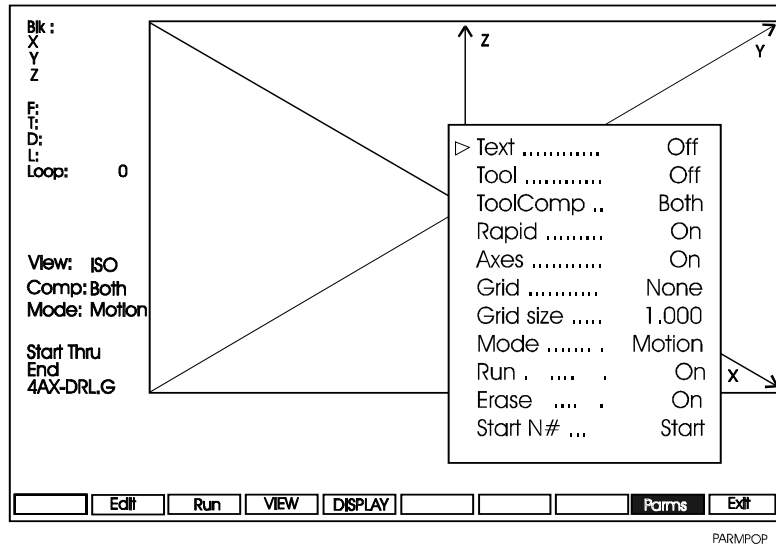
Blk :
X
Y
Z

F:
T:
D:
L:
Loop: 0

View: ISO
Comp: Both
Mode: Motion

Start Thru
End
4AX-DRL.G

Z

Y

X

▷ Text ........... Off
Tool ........... Off
ToolComp .. Both
Rapid ........ On
Axes .......... On
Grid .......... None
Grid size ..... 1.000
Mode ....... . Motion
Run . .... . On
Erase .... . On
Start N# ... Start

Edit
Run
VIEW
DISPLAY
Parms
Exit

PARMPOP